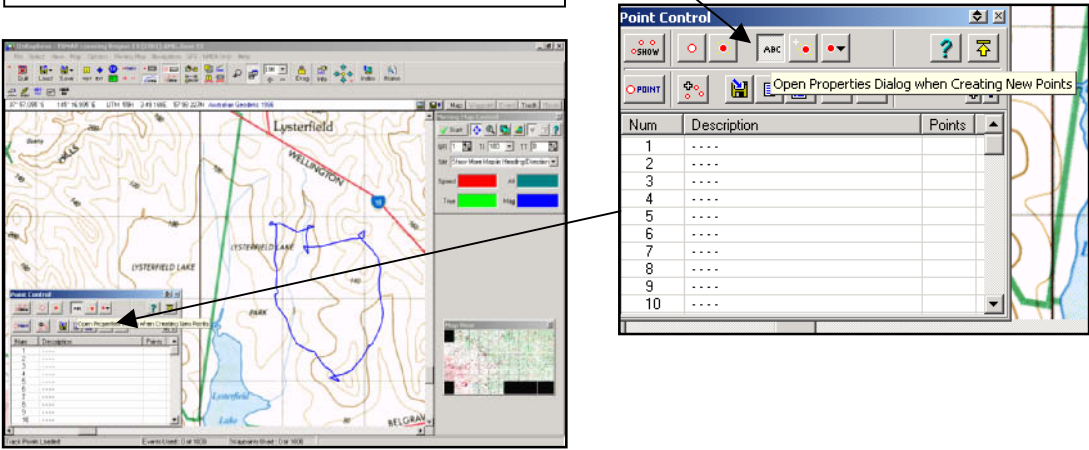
Point Control

SHOW

ABC

?

POINT

Open Properties Dialog when Creating New Points

| Num | Description | Points |
|---|---|---|
| 1 | - - - - | |
| 2 | - - - - | |
| 3 | - - - - | |
| 4 | - - - - | |
| 5 | - - - - | |
| 6 | - - - - | |
| 7 | - - - - | |
| 8 | - - - - | |
| 9 | - - - - | |
| 10 | - - - - | |

Lysterfield

WELLINGTON

LYSTERFIELD LAKE

LYSTERFIELD LAKE

PARK

Lysterfield

Lake

BELGRAV

Point Control

Open Properties Dialog when Creating New Points

Speed

Alt

True

Mag

Start

Map

Track Point Loaded